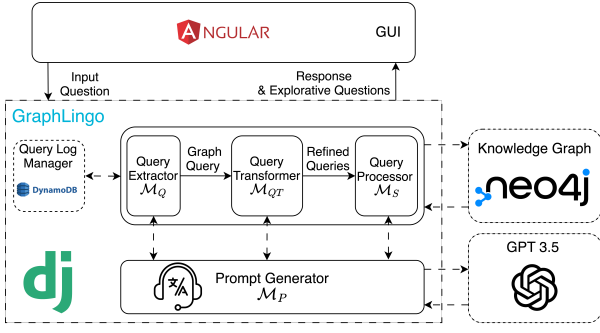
ANGULAR GUI

Input Question

Response & Explorative Questions

GraphLingo

Query Log Manager

DynamoDB

Query Extractor $\mathcal{M}_Q$

Graph Query

Query Transformer $\mathcal{M}_{QT}$

Refined Queries

Query Processor $\mathcal{M}_S$

Knowledge Graph

neo4j

dj

Prompt Generator $\mathcal{M}_P$

GPT 3.5